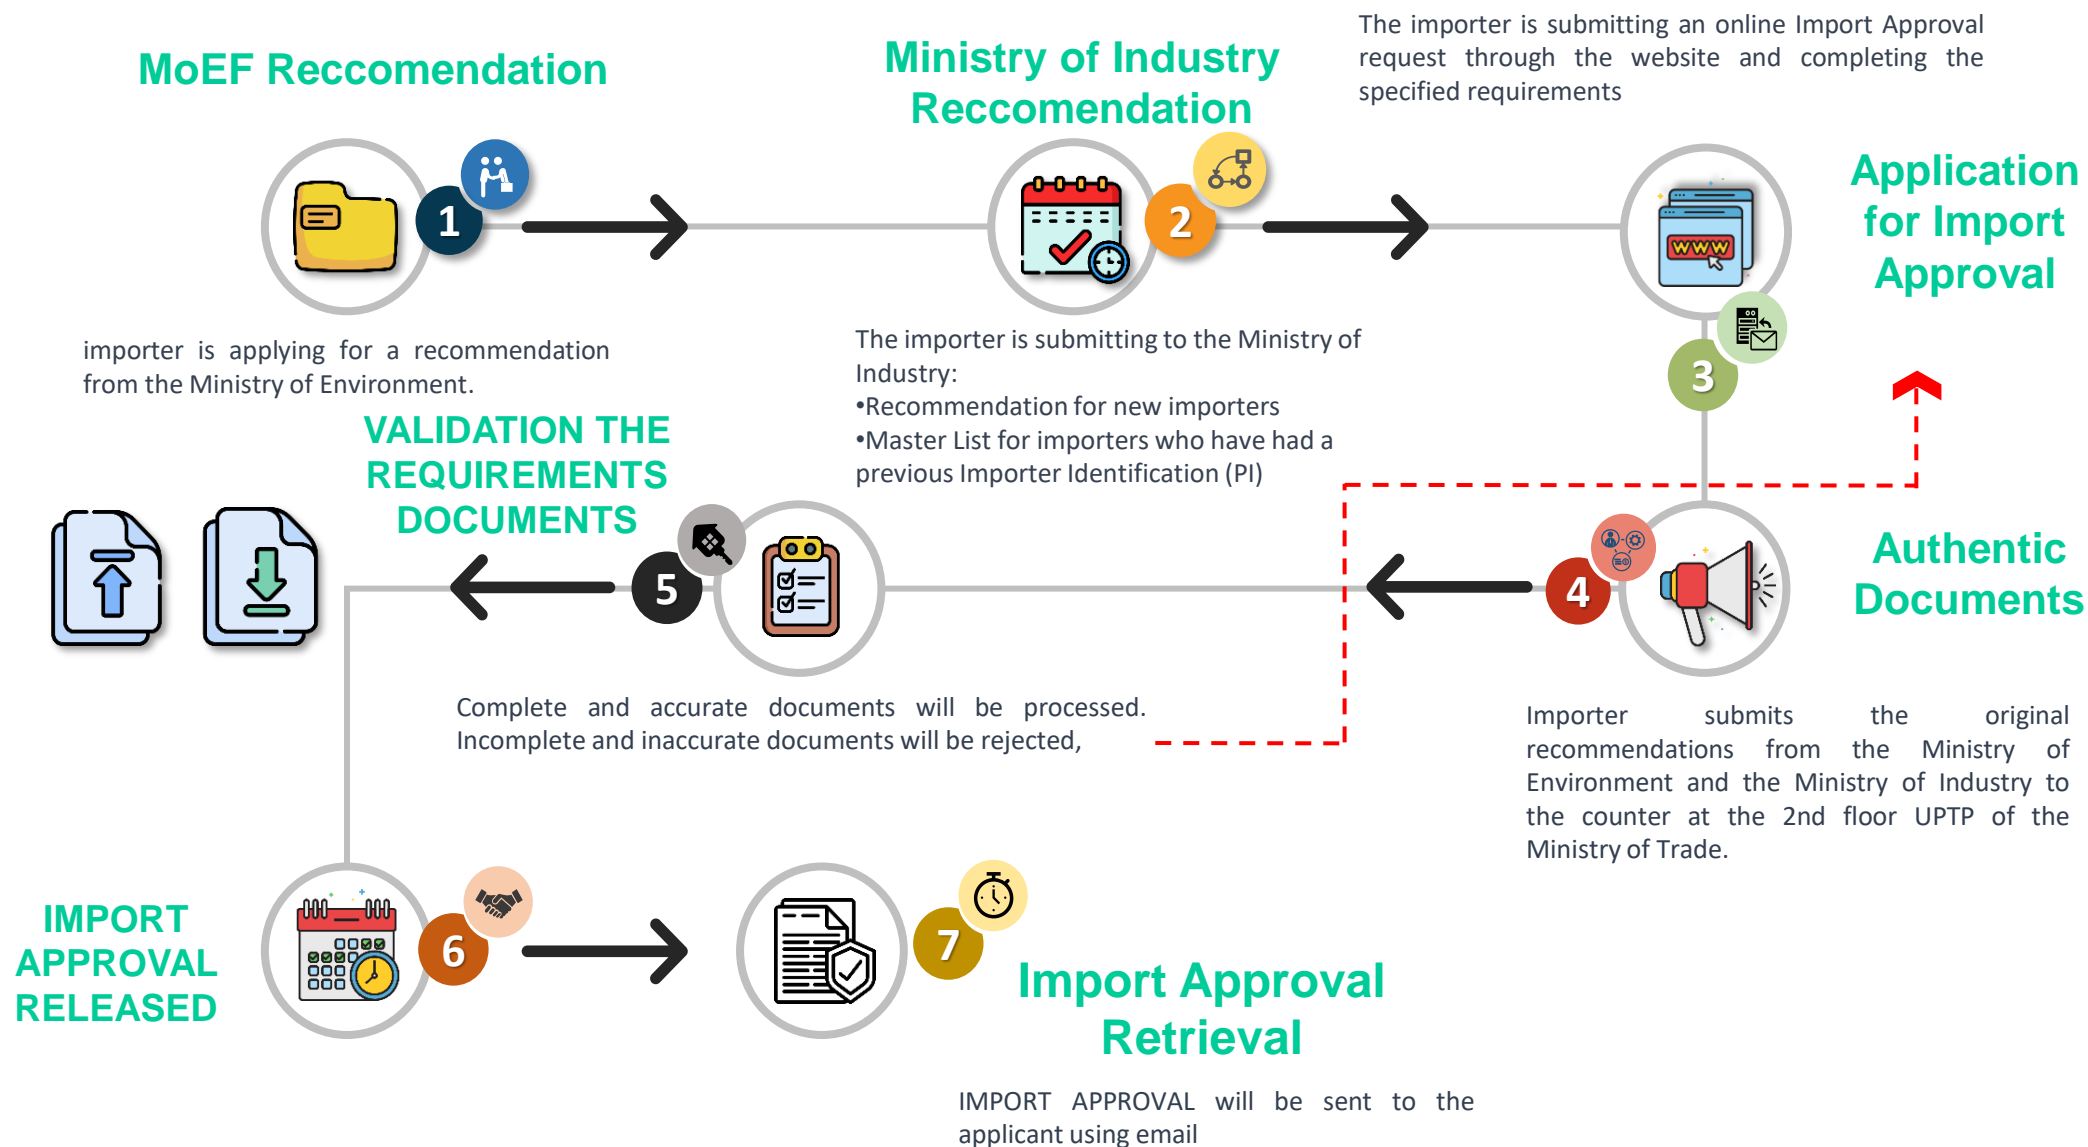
MoEF Reccomendation

1

importer is applying for a recommendation from the Ministry of Environment.

Ministry of Industry Reccomendation

2

The importer is submitting to the Ministry of Industry:
•Recommendation for new importers
•Master List for importers who have had a previous Importer Identification (PI)

The importer is submitting an online Import Approval request through the website and completing the specified requirements

www

Application for Import Approval

3

Authentic Documents

4

Importer submits the original recommendations from the Ministry of Environment and the Ministry of Industry to the counter at the 2nd floor UPTP of the Ministry of Trade.

VALIDATION THE REQUIREMENTS DOCUMENTS

5

Complete and accurate documents will be processed. Incomplete and inaccurate documents will be rejected,

IMPORT APPROVAL RELEASED

6

7

Import Approval Retrieval

IMPORT APPROVAL will be sent to the applicant using email